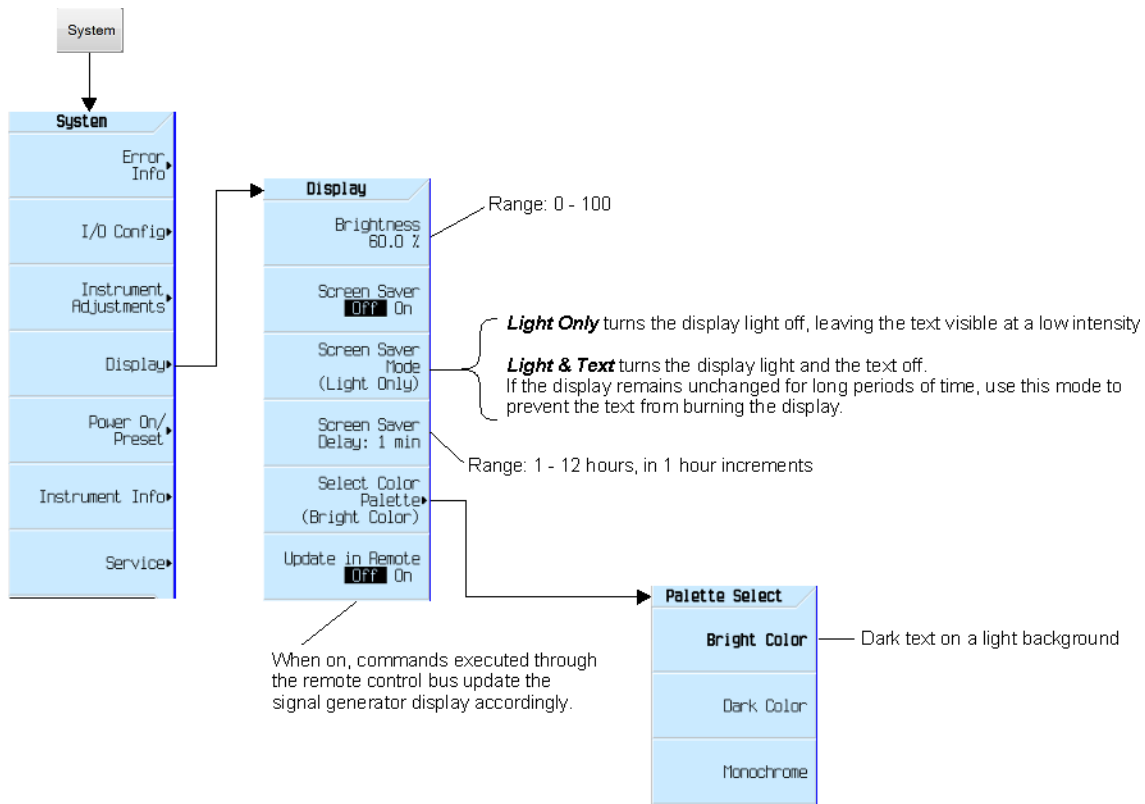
System

System

Error Info

I/O Config

Instrument Adjustments

Display

Power On/ Preset

Instrument Info

Service

Display

Brightness 60.0 %

Range: 0 - 100

Screen Saver Off On

Screen Saver Mode (Light Only)

**Light Only** turns the display light off, leaving the text visible at a low intensity

**Light & Text** turns the display light and the text off. If the display remains unchanged for long periods of time, use this mode to prevent the text from burning the display.

Screen Saver Delay: 1 min

Range: 1 - 12 hours, in 1 hour increments

Select Color Palette (Bright Color)

Update in Remote Off On

When on, commands executed through the remote control bus update the signal generator display accordingly.

Palette Select

Bright Color

Dark text on a light background

Dark Color

Monochrome